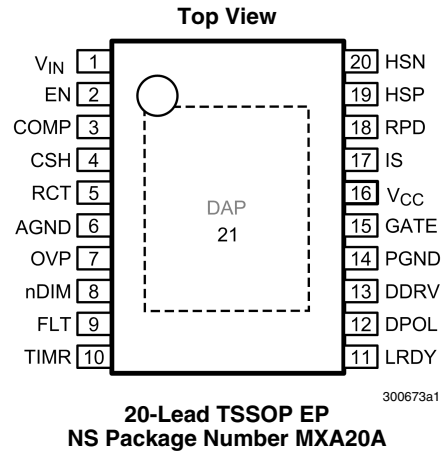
Top View

$V_{IN}$ 1
EN 2
COMP 3
CSH 4
RCT 5
AGND 6
OVP 7
nDIM 8
FLT 9
TIMR 10

20 HSN
19 HSP
18 RPD
17 IS
16 $V_{CC}$
15 GATE
14 PGND
13 DDRV
12 DPOL
11 LRDY

DAP
21

300673a1

20-Lead TSSOP EP
NS Package Number MXA20A